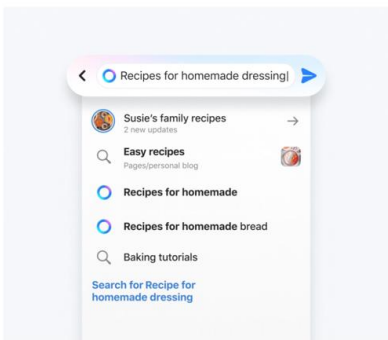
Recipes for homemade dressing|

Susie's family recipes
2 new updates

Easy recipes
Pages/personal blog

Recipes for homemade

Recipes for homemade bread

Baking tutorials

Search for Recipe for homemade dressing